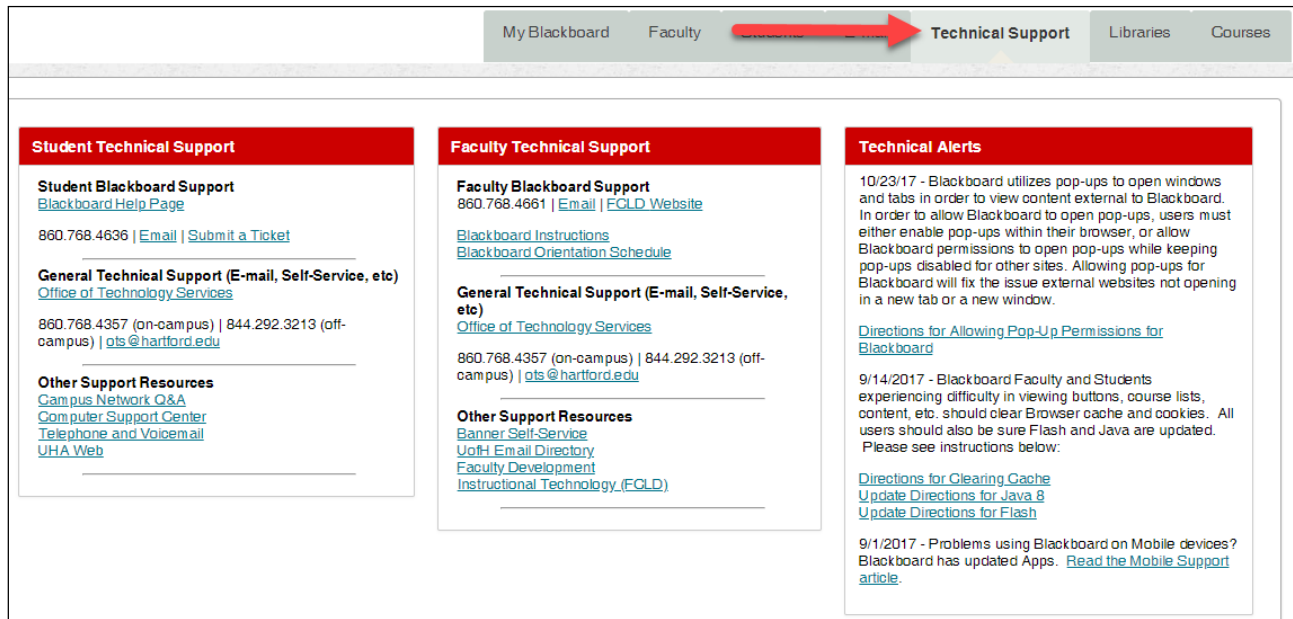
My Blackboard | Faculty | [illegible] | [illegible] | Technical Support | Libraries | Courses

Student Technical Support

Student Blackboard Support
Blackboard Help Page

860.768.4636 | Email | Submit a Ticket

General Technical Support (E-mail, Self-Service, etc)
Office of Technology Services

860.768.4357 (on-campus) | 844.292.3213 (off-campus) | ots@hartford.edu

Other Support Resources
Campus Network Q&A
Computer Support Center
Telephone and Voicemail
UHA Web

Faculty Technical Support

Faculty Blackboard Support
860.768.4661 | Email | FCLD Website

Blackboard Instructions
Blackboard Orientation Schedule

General Technical Support (E-mail, Self-Service, etc)
Office of Technology Services

860.768.4357 (on-campus) | 844.292.3213 (off-campus) | ots@hartford.edu

Other Support Resources
Banner Self-Service
UofH Email Directory
Faculty Development
Instructional Technology (FCLD)

Technical Alerts

10/23/17 - Blackboard utilizes pop-ups to open windows and tabs in order to view content external to Blackboard. In order to allow Blackboard to open pop-ups, users must either enable pop-ups within their browser, or allow Blackboard permissions to open pop-ups while keeping pop-ups disabled for other sites. Allowing pop-ups for Blackboard will fix the issue external websites not opening in a new tab or a new window.

Directions for Allowing Pop-Up Permissions for Blackboard

9/14/2017 - Blackboard Faculty and Students experiencing difficulty in viewing buttons, course lists, content, etc. should clear Browser cache and cookies. All users should also be sure Flash and Java are updated. Please see instructions below:

Directions for Clearing Cache
Update Directions for Java 8
Update Directions for Flash

9/1/2017 - Problems using Blackboard on Mobile devices? Blackboard has updated Apps. Read the Mobile Support article.